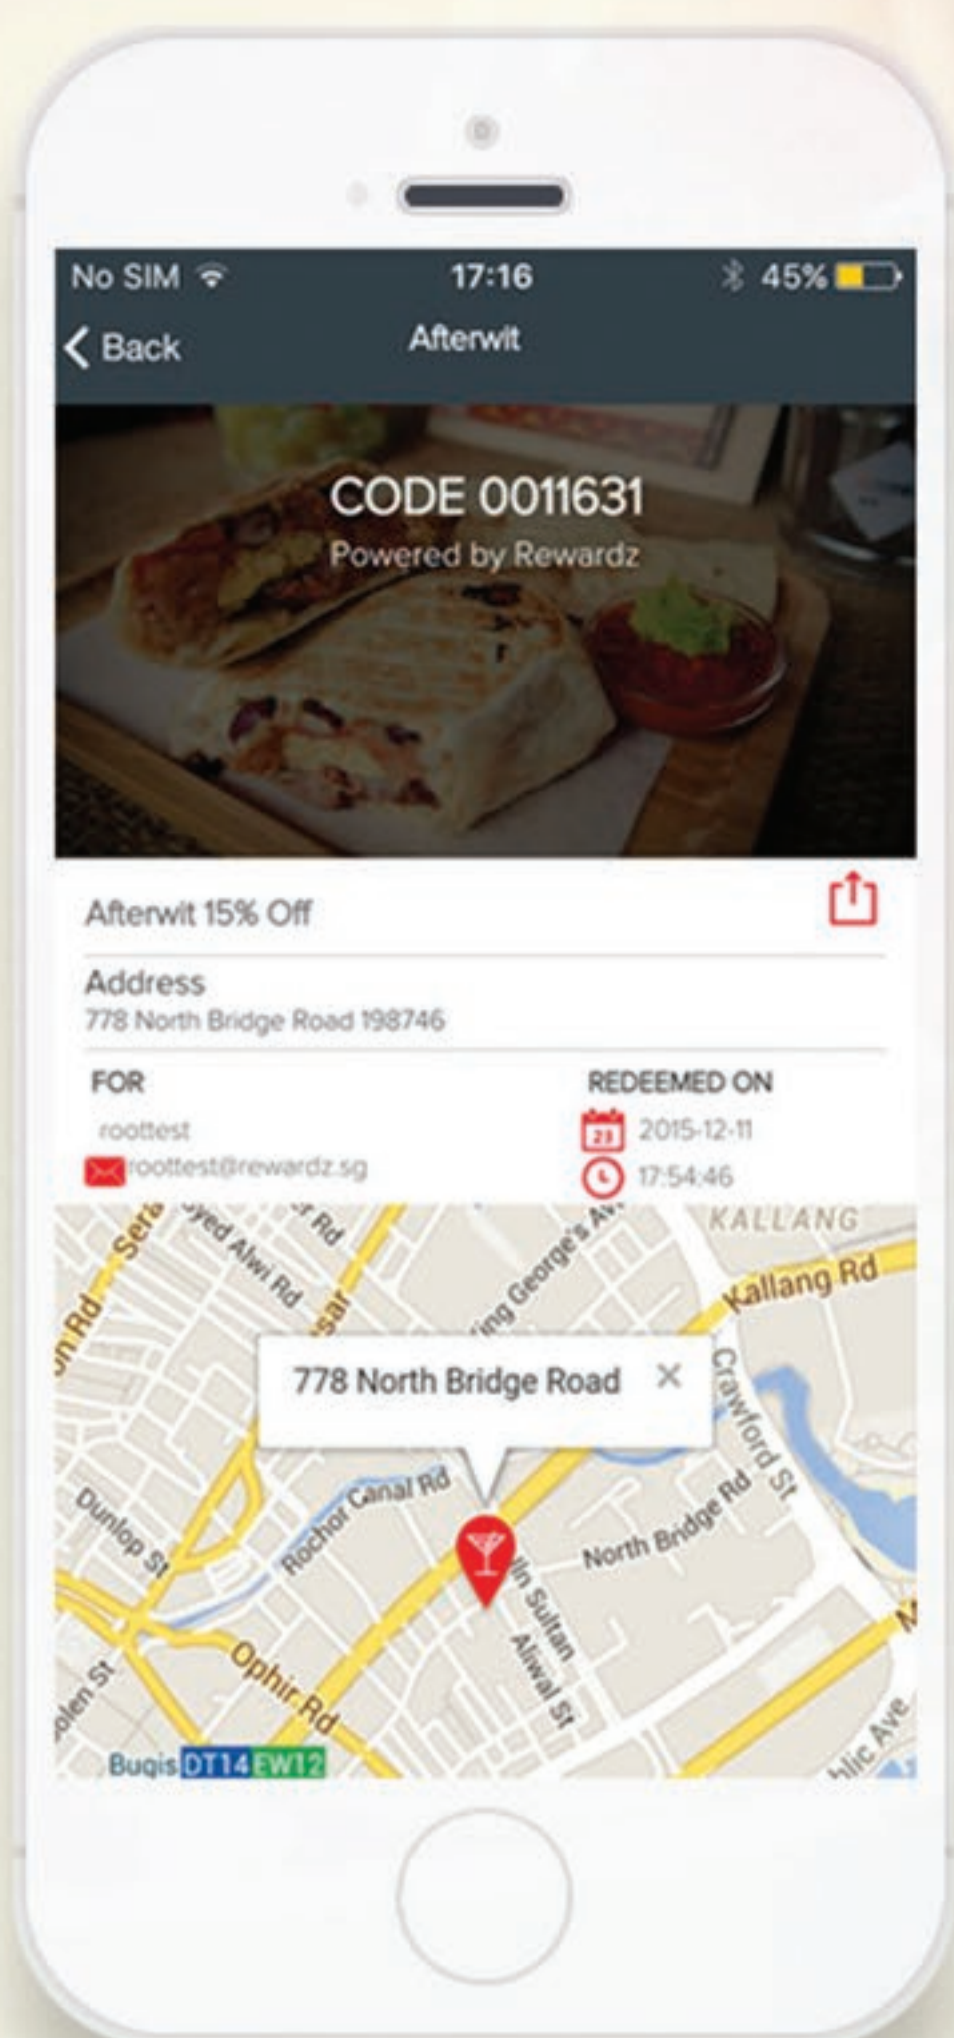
No SIM 17:16 45%

Back Afterwit

CODE 0011631
Powered by Rewardz

Afterwit 15% Off

Address
778 North Bridge Road 198746

FOR
roottest
roottest@rewardz.sg

REDEEMED ON
23
2015-12-11
17:54:46

KALLANG
Kallang Rd
Syed Alwi Rd
Rd
Sera
n Rd
sar
ing George's Av
778 North Bridge Road ×
Crawford St
Dunlop St
Rochor Canal Rd
North Bridge Rd
n Sultan
Aliwal St
Ophir Rd
olen St
Bugis DT14 EW12
blic Ave
M